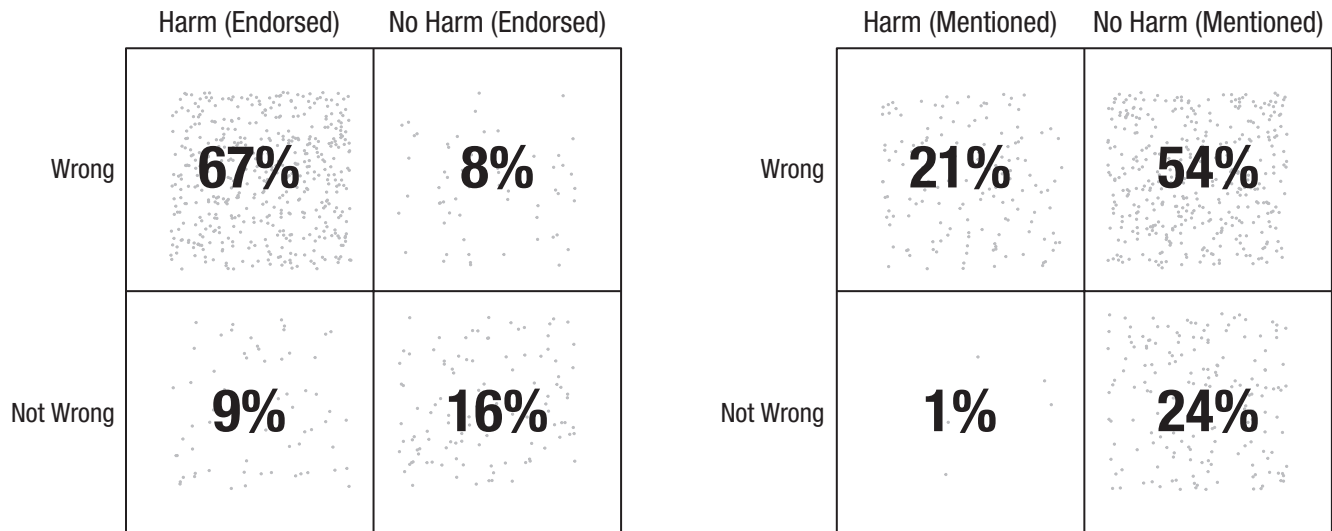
|  | Harm (Endorsed) | No Harm (Endorsed) |
|---|---|---|
| Wrong | 67% | 8% |
| Not Wrong | 9% | 16% |

|  | Harm (Mentioned) | No Harm (Mentioned) |
|---|---|---|
| Wrong | 21% | 54% |
| Not Wrong | 1% | 24% |